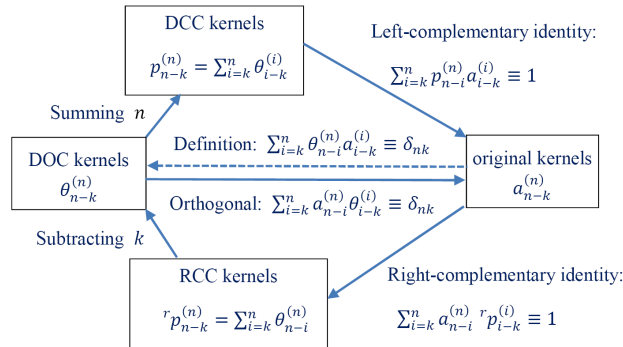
DCC kernels

$p_{n-k}^{(n)} = \sum_{i=k}^{n} \theta_{i-k}^{(i)}$

Left-complementary identity:

$\sum_{i=k}^{n} p_{n-i}^{(n)} a_{i-k}^{(i)} \equiv 1$

Summing $n$

Definition: $\sum_{i=k}^{n} \theta_{n-i}^{(n)} a_{i-k}^{(i)} \equiv \delta_{nk}$

DOC kernels

$\theta_{n-k}^{(n)}$

original kernels

$a_{n-k}^{(n)}$

Orthogonal: $\sum_{i=k}^{n} a_{n-i}^{(n)} \theta_{i-k}^{(i)} \equiv \delta_{nk}$

Subtracting $k$

RCC kernels

${}^{r}p_{n-k}^{(n)} = \sum_{i=k}^{n} \theta_{n-i}^{(n)}$

Right-complementary identity:

$\sum_{i=k}^{n} a_{n-i}^{(n)} \, {}^{r}p_{i-k}^{(i)} \equiv 1$